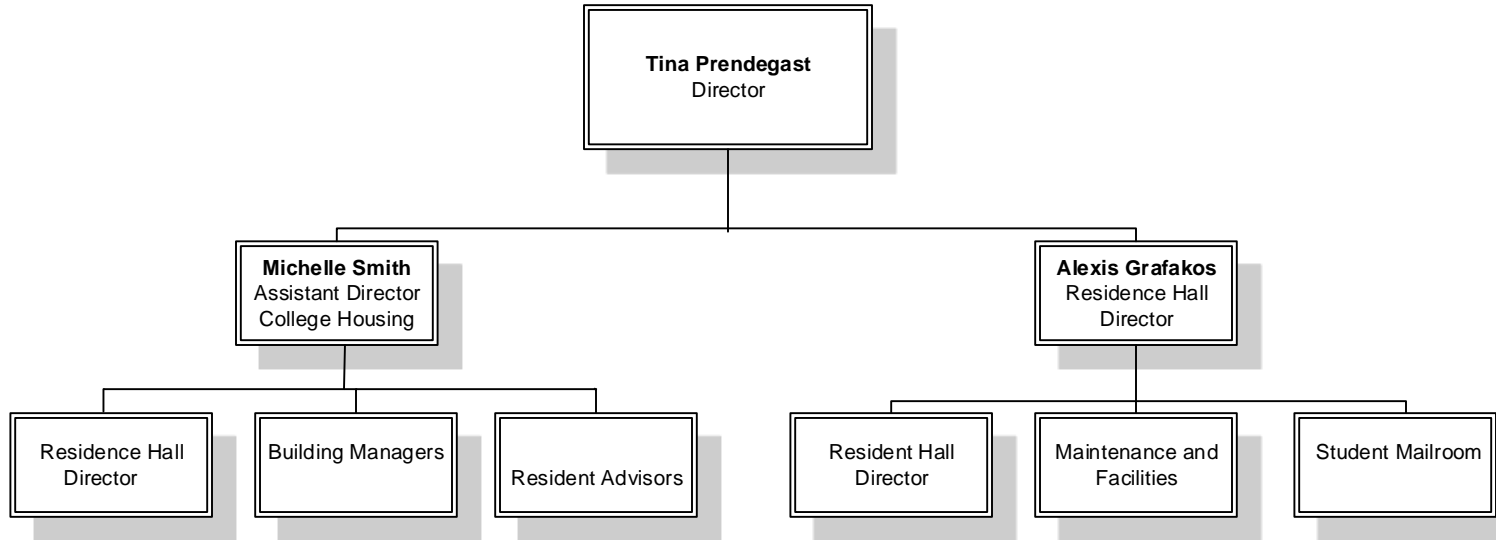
**Tina Prendegast**
Director

**Michelle Smith**
Assistant Director
College Housing

**Alexis Grafakos**
Residence Hall
Director

Residence Hall
Director

Building Managers

Resident Advisors

Resident Hall
Director

Maintenance and
Facilities

Student Mailroom